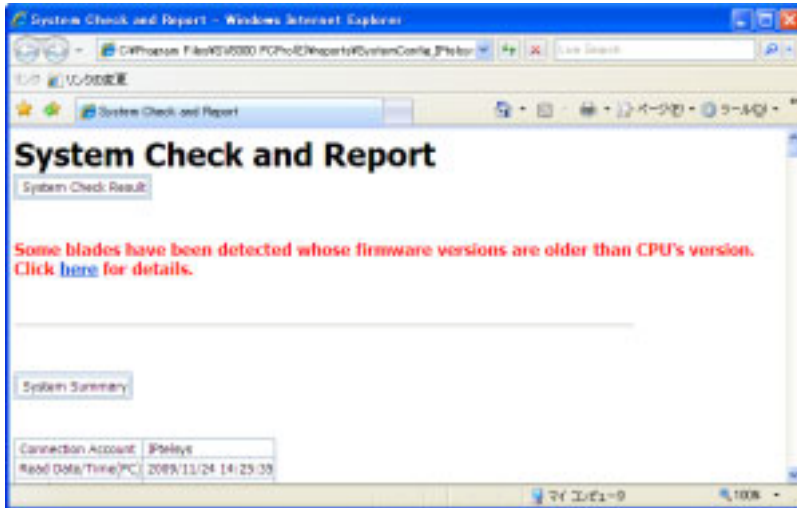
System Check and Report - Windows Internet Explorer

C:¥Program Files¥SV8000 PCPro¥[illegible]¥reports¥SystemConfig_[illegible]

Live Search

リンク リンクの変更

System Check and Report

ページ(P) ツール(O)

System Check and Report

System Check Result

Some blades have been detected whose firmware versions are older than CPU's version. Click here for details.

System Summary

| Connection Account | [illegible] |
|---|---|
| Read Date/Time(PC) | 2009/11/24 14:23:39 |

マイ コンピュータ

100%